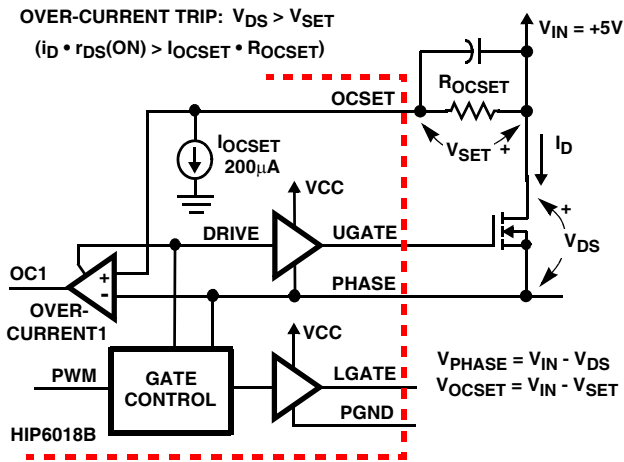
OVER-CURRENT TRIP: $V_{DS} > V_{SET}$

$(i_D \bullet r_{DS}(ON) > I_{OCSET} \bullet R_{OCSET})$

$V_{IN} = +5V$

$R_{OCSET}$

OCSET

$V_{SET}$

+

$I_D$

$I_{OCSET}$
$200\mu A$

VCC

+

$V_{DS}$

DRIVE

UGATE

OC1

+

-

PHASE

OVER-CURRENT1

VCC

PWM

GATE CONTROL

LGATE

PGND

HIP6018B

$V_{PHASE} = V_{IN} - V_{DS}$
$V_{OCSET} = V_{IN} - V_{SET}$